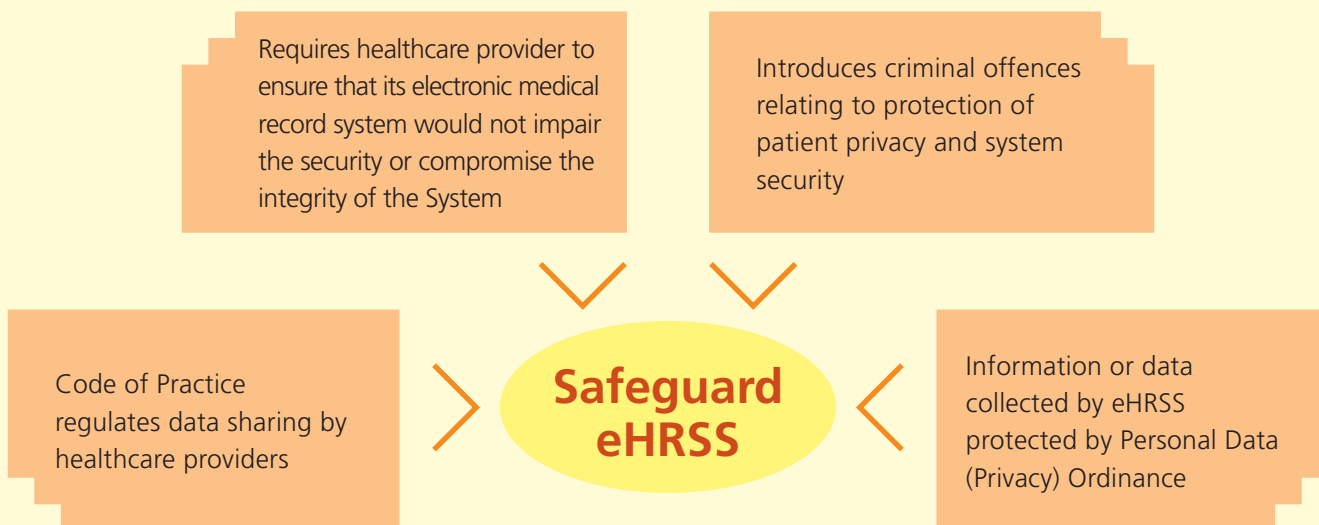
Requires healthcare provider to ensure that its electronic medical record system would not impair the security or compromise the integrity of the System

Introduces criminal offences relating to protection of patient privacy and system security

Code of Practice regulates data sharing by healthcare providers

Safeguard eHRSS

Information or data collected by eHRSS protected by Personal Data (Privacy) Ordinance